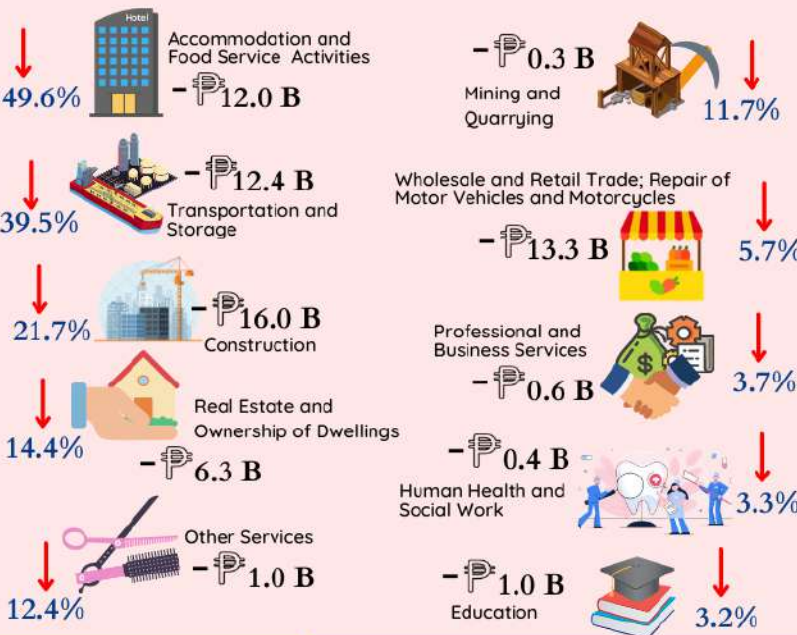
Hotel

49.6%

Accommodation and Food Service Activities

–₱12.0 B

39.5%

–₱12.4 B

Transportation and Storage

21.7%

–₱16.0 B

Construction

14.4%

Real Estate and Ownership of Dwellings

–₱6.3 B

12.4%

Other Services

–₱1.0 B

–₱0.3 B

Mining and Quarrying

11.7%

Wholesale and Retail Trade; Repair of Motor Vehicles and Motorcycles

–₱13.3 B

5.7%

Professional and Business Services

–₱0.6 B

3.7%

–₱0.4 B

Human Health and Social Work

3.3%

–₱1.0 B

Education

3.2%